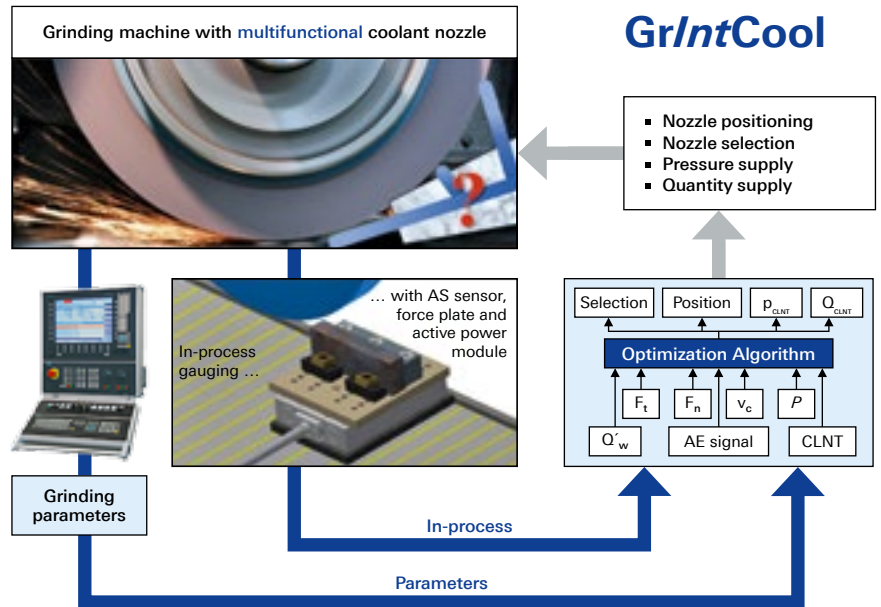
Grinding machine with multifunctional coolant nozzle

GrIntCool

- Nozzle positioning
- Nozzle selection
- Pressure supply
- Quantity supply

… with AS sensor, force plate and active power module

In-process gauging …

Selection

Position

$p_{CLNT}$

$Q_{CLNT}$

Optimization Algorithm

$F_t$

$F_n$

$v_c$

$P$

$Q'_w$

AE signal

CLNT

Grinding parameters

In-process

Parameters